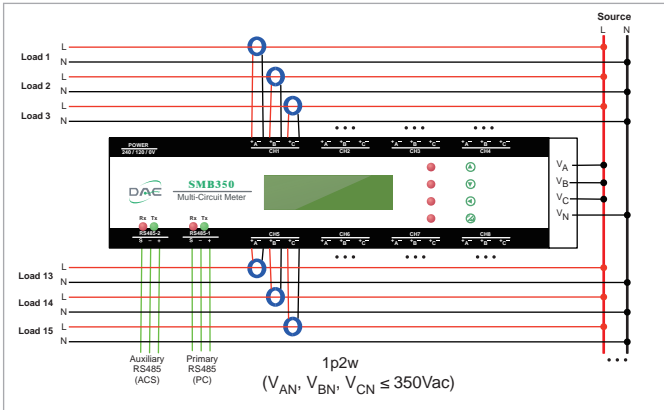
Source
L N

Load 1
L
N

Load 2
L
N

Load 3
L
N

POWER
240 / 120 / 0V

"A" "B" "C"
CH1

"A" "B" "C"
CH2

"A" "B" "C"
CH3

"A" "B" "C"
CH4

DAE
SMB350
Multi-Circuit Meter

$V_A$
$V_B$
$V_C$
$V_N$

Rx Tx
RS485-2
S - +

Rx Tx
RS485-1
S - +

CH5
"A" "B" "C"

CH6
"A" "B" "C"

CH7
"A" "B" "C"

CH8
"A" "B" "C"

Load 13
L
N

Load 14
L
N

Load 15
L
N

Auxiliary
RS485
(ACS)

Primary
RS485
(PC)

1p2w
($V_{AN}$, $V_{BN}$, $V_{CN}$ ≤ 350Vac)